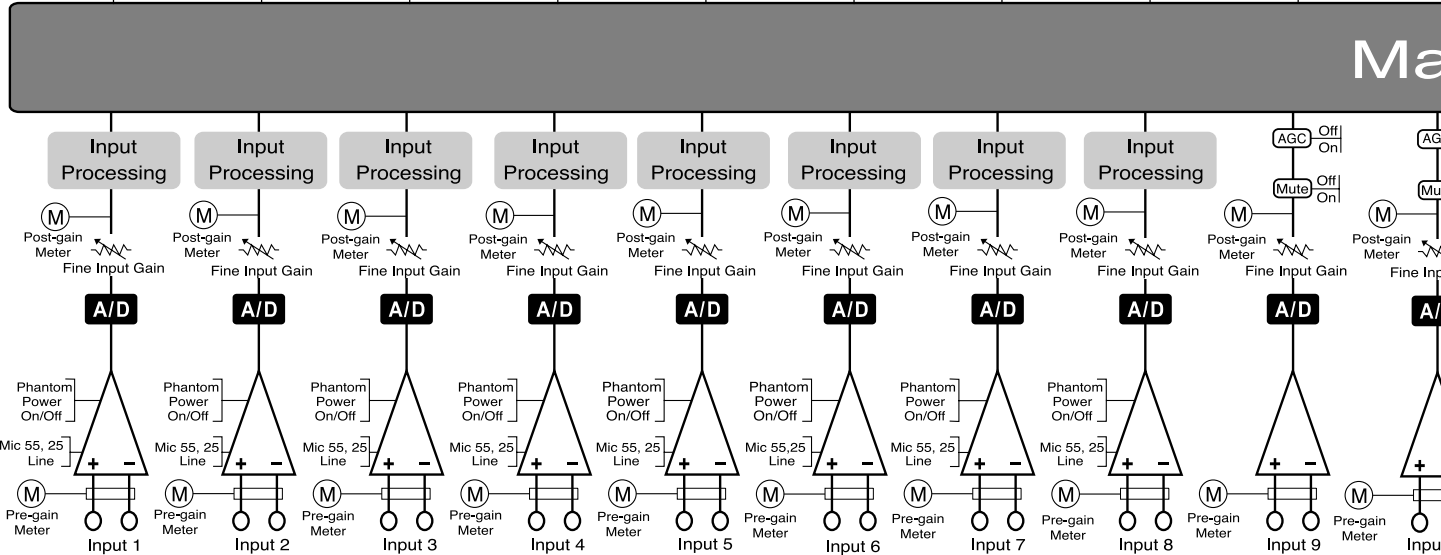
Ma

Input Processing
M
Post-gain Meter
Fine Input Gain
A/D
Phantom Power On/Off
Mic 55, 25 Line
+ −
M
Pre-gain Meter
Input 1

Input Processing
M
Post-gain Meter
Fine Input Gain
A/D
Phantom Power On/Off
Mic 55, 25 Line
+ −
M
Pre-gain Meter
Input 2

Input Processing
M
Post-gain Meter
Fine Input Gain
A/D
Phantom Power On/Off
Mic 55, 25 Line
+ −
M
Pre-gain Meter
Input 3

Input Processing
M
Post-gain Meter
Fine Input Gain
A/D
Phantom Power On/Off
Mic 55, 25 Line
+ −
M
Pre-gain Meter
Input 4

Input Processing
M
Post-gain Meter
Fine Input Gain
A/D
Phantom Power On/Off
Mic 55, 25 Line
+ −
M
Pre-gain Meter
Input 5

Input Processing
M
Post-gain Meter
Fine Input Gain
A/D
Phantom Power On/Off
Mic 55,25 Line
+ −
M
Pre-gain Meter
Input 6

Input Processing
M
Post-gain Meter
Fine Input Gain
A/D
Phantom Power On/Off
Mic 55, 25 Line
+ −
M
Pre-gain Meter
Input 7

Input Processing
M
Post-gain Meter
Fine Input Gain
A/D
Phantom Power On/Off
Mic 55, 25 Line
+ −
M
Pre-gain Meter
Input 8

AGC Off On
Mute Off On
M
Post-gain Meter
Fine Input Gain
A/D
+ −
M
Pre-gain Meter
Input 9

AG
Mu
M
Post-gain Meter
Fine Inp
A/
+
M
Pre-gain Meter
Inpu